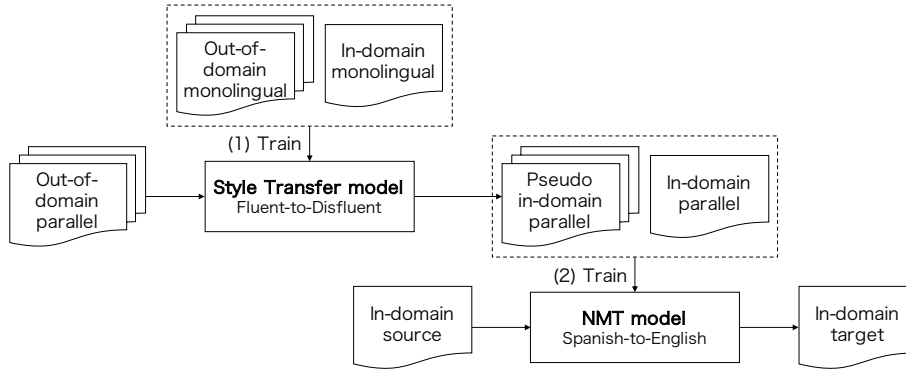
Out-of-domain monolingual

In-domain monolingual

(1) Train

Out-of-domain parallel

Style Transfer model
Fluent-to-Disfluent

Pseudo in-domain parallel

In-domain parallel

(2) Train

In-domain source

NMT model
Spanish-to-English

In-domain target